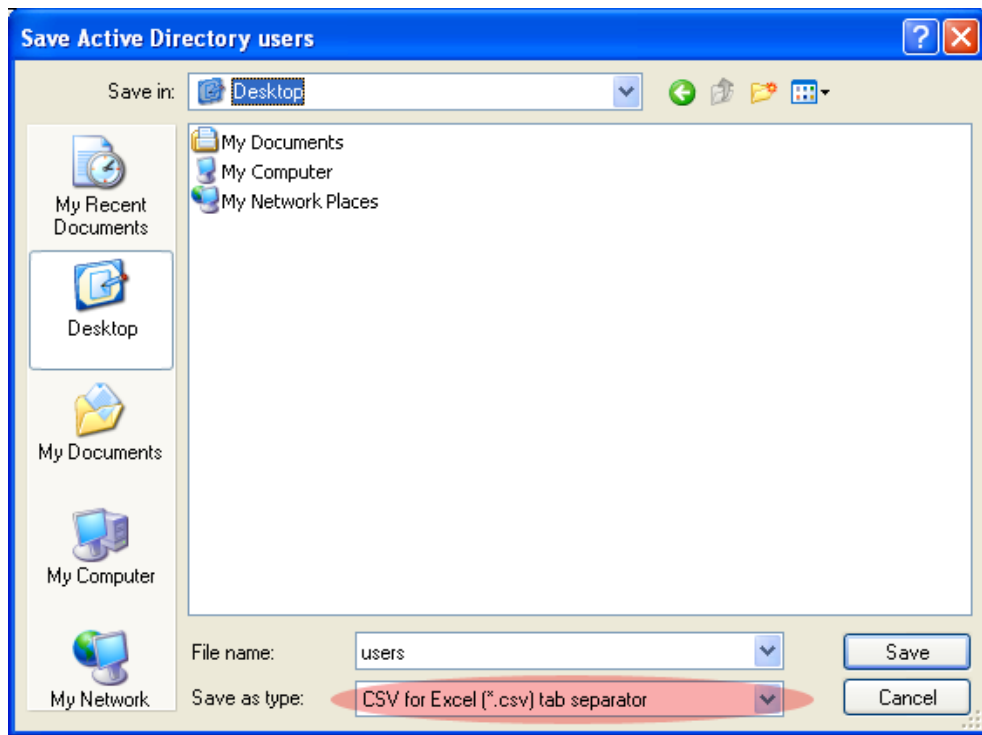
Save Active Directory users

Save in: Desktop

My Documents
My Computer
My Network Places

My Recent Documents
Desktop
My Documents
My Computer
My Network

File name: users
Save as type: CSV for Excel (*.csv) tab separator

Save
Cancel